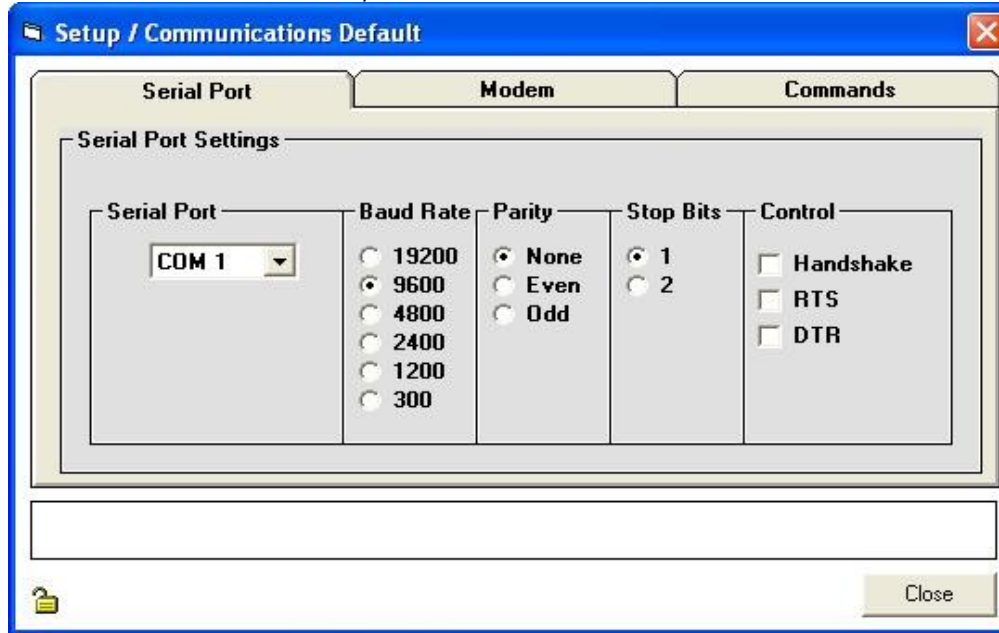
Setup / Communications Default

Serial Port
Modem
Commands

Serial Port Settings

Serial Port
COM 1

Baud Rate
19200
9600
4800
2400
1200
300

Parity
None
Even
Odd

Stop Bits
1
2

Control
Handshake
RTS
DTR

Close